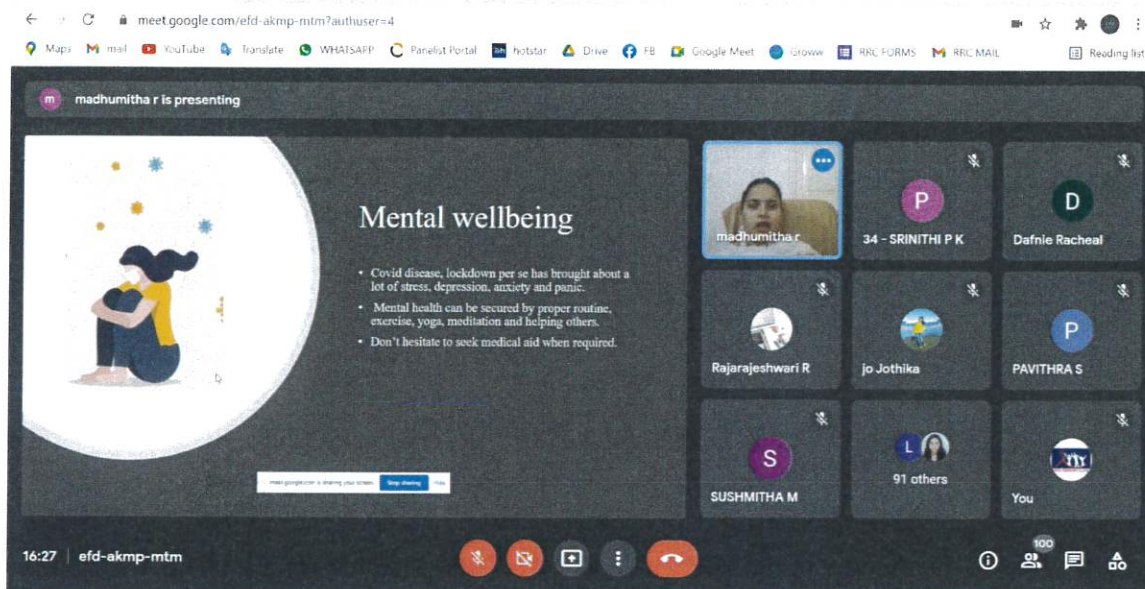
meet.google.com/efd-akmp-mtm?authuser=4

Maps mail YouTube Translate WHATSAPP Panelist Portal hotstar Drive FB Google Meet Groww RRC FORMS RRC MAIL Reading list

m madhumitha r is presenting

Mental wellbeing

- Covid disease, lockdown per se has brought about a lot of stress, depression, anxiety and panic.
- Mental health can be secured by proper routine, exercise, yoga, meditation and helping others.
- Don't hesitate to seek medical aid when required.

meet.google.com is sharing your screen. Stop sharing Hide

madhumitha r

P 34 - SRINITHI P K

D Dafnie Racheal

Rajarajeshwari R

jo Jothika

P PAVITHRA S

S SUSHMITHA M

L 91 others

You

16:27 | efd-akmp-mtm

100